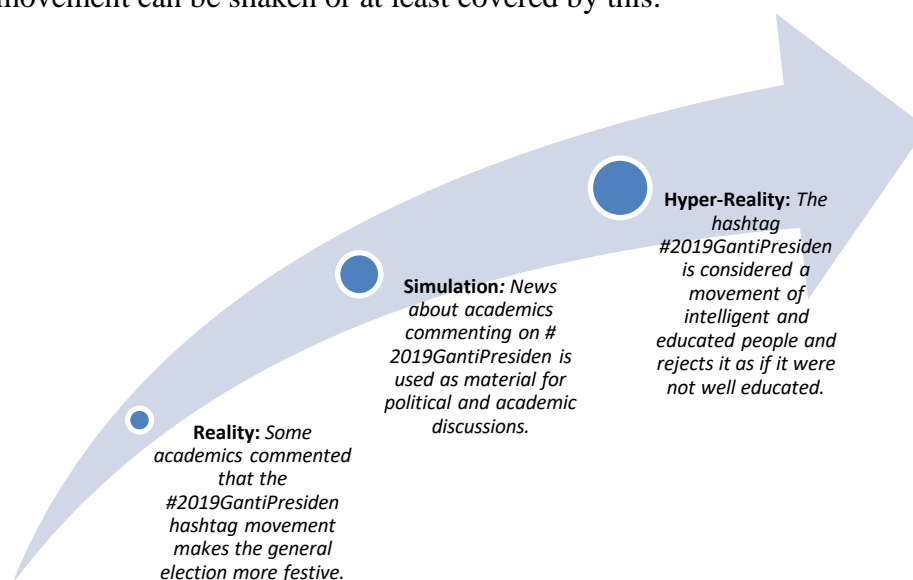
movement can be shaken or at least covered by this.

**Reality:** *Some academics commented that the #2019GantiPresiden hashtag movement makes the general election more festive.*

**Simulation***: News about academics commenting on # 2019GantiPresiden is used as material for political and academic discussions.*

**Hyper-Reality:** *The hashtag #2019GantiPresiden is considered a movement of intelligent and educated people and rejects it as if it were not well educated.*